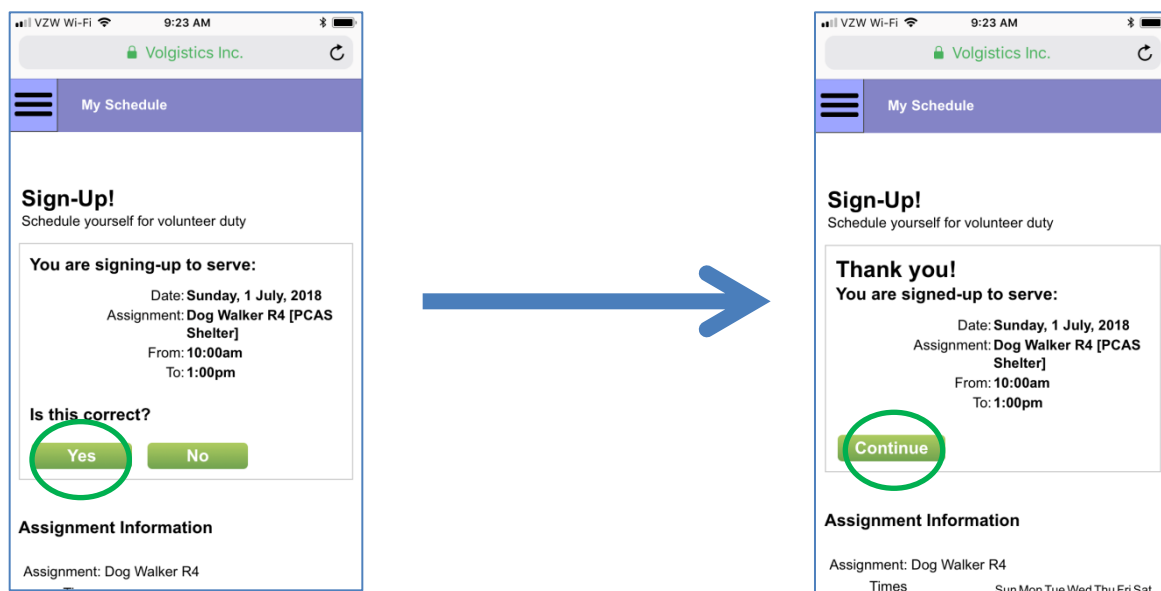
VZW Wi-Fi 9:23 AM

Volgistics Inc.

My Schedule

Sign-Up!
Schedule yourself for volunteer duty

You are signing-up to serve:

Date: Sunday, 1 July, 2018
Assignment: Dog Walker R4 [PCAS Shelter]
From: 10:00am
To: 1:00pm

Is this correct?

Yes No

Assignment Information

Assignment: Dog Walker R4

VZW Wi-Fi 9:23 AM

Volgistics Inc.

My Schedule

Sign-Up!
Schedule yourself for volunteer duty

Thank you!
You are signed-up to serve:

Date: Sunday, 1 July, 2018
Assignment: Dog Walker R4 [PCAS Shelter]
From: 10:00am
To: 1:00pm

Continue

Assignment Information

Assignment: Dog Walker R4
Times Sun Mon Tue Wed Thu Fri Sat